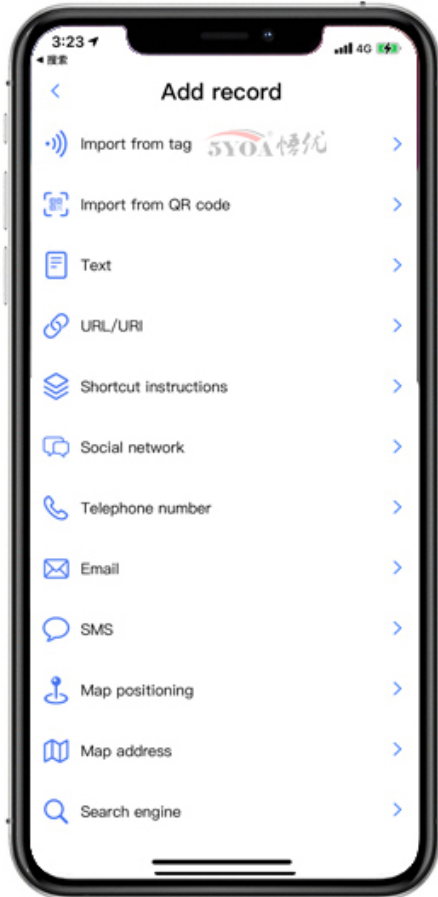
3:23
◂ 搜索
4G

Add record

Import from tag

5YOA 悟优

Import from QR code

Text

URL/URI

Shortcut instructions

Social network

Telephone number

Email

SMS

Map positioning

Map address

Search engine